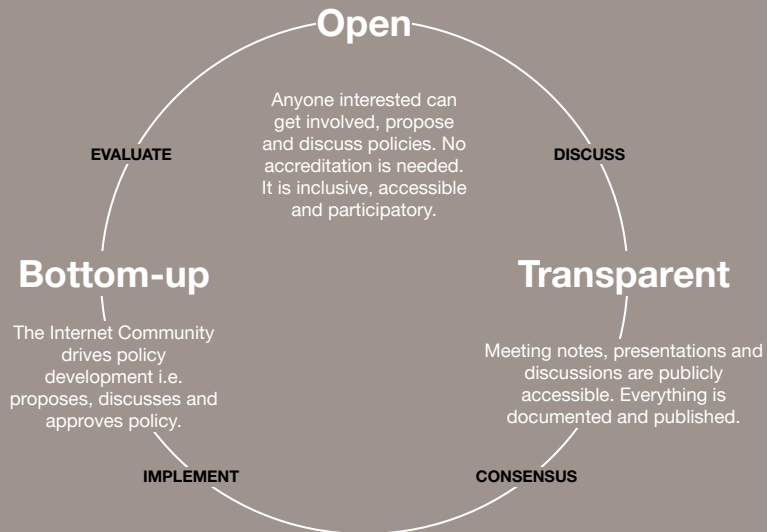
Open

Anyone interested can get involved, propose and discuss policies. No accreditation is needed. It is inclusive, accessible and participatory.

EVALUATE

DISCUSS

Bottom-up

The Internet Community drives policy development i.e. proposes, discusses and approves policy.

Transparent

Meeting notes, presentations and discussions are publicly accessible. Everything is documented and published.

IMPLEMENT

CONSENSUS